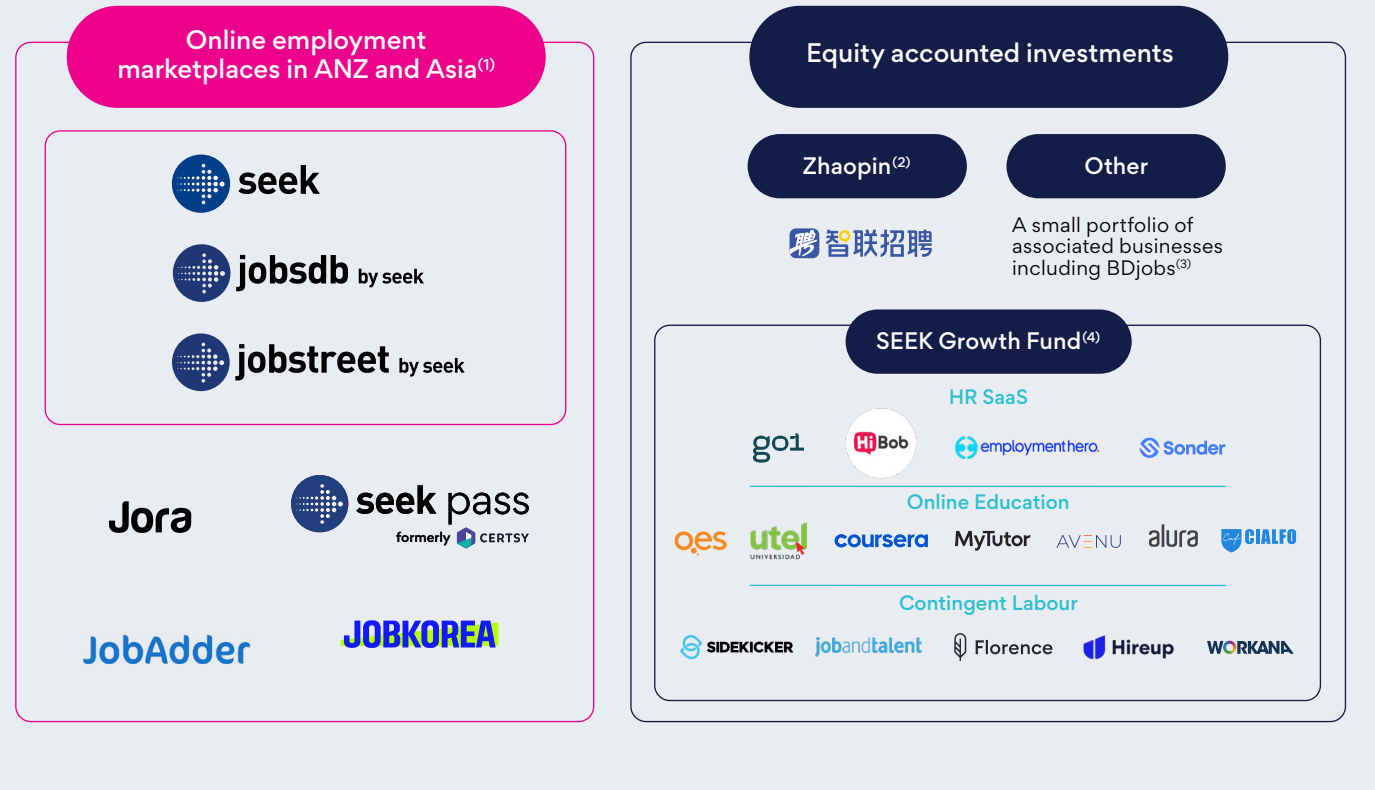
Online employment marketplaces in ANZ and Asia$^{(1)}$

seek

jobsdb by seek

jobstreet by seek

Jora

seek pass
formerly CERTSY

JobAdder

JOBKOREA

Equity accounted investments

Zhaopin$^{(2)}$

聘 智联招聘

Other

A small portfolio of associated businesses including BDjobs$^{(3)}$

SEEK Growth Fund$^{(4)}$

HR SaaS

go1 HiBob employmenthero. Sonder

Online Education

oes utel UNIVERSIDAD coursera MyTutor AVENU alura CIALFO

Contingent Labour

SIDEKICKER jobandtalent Florence Hireup WORKANA